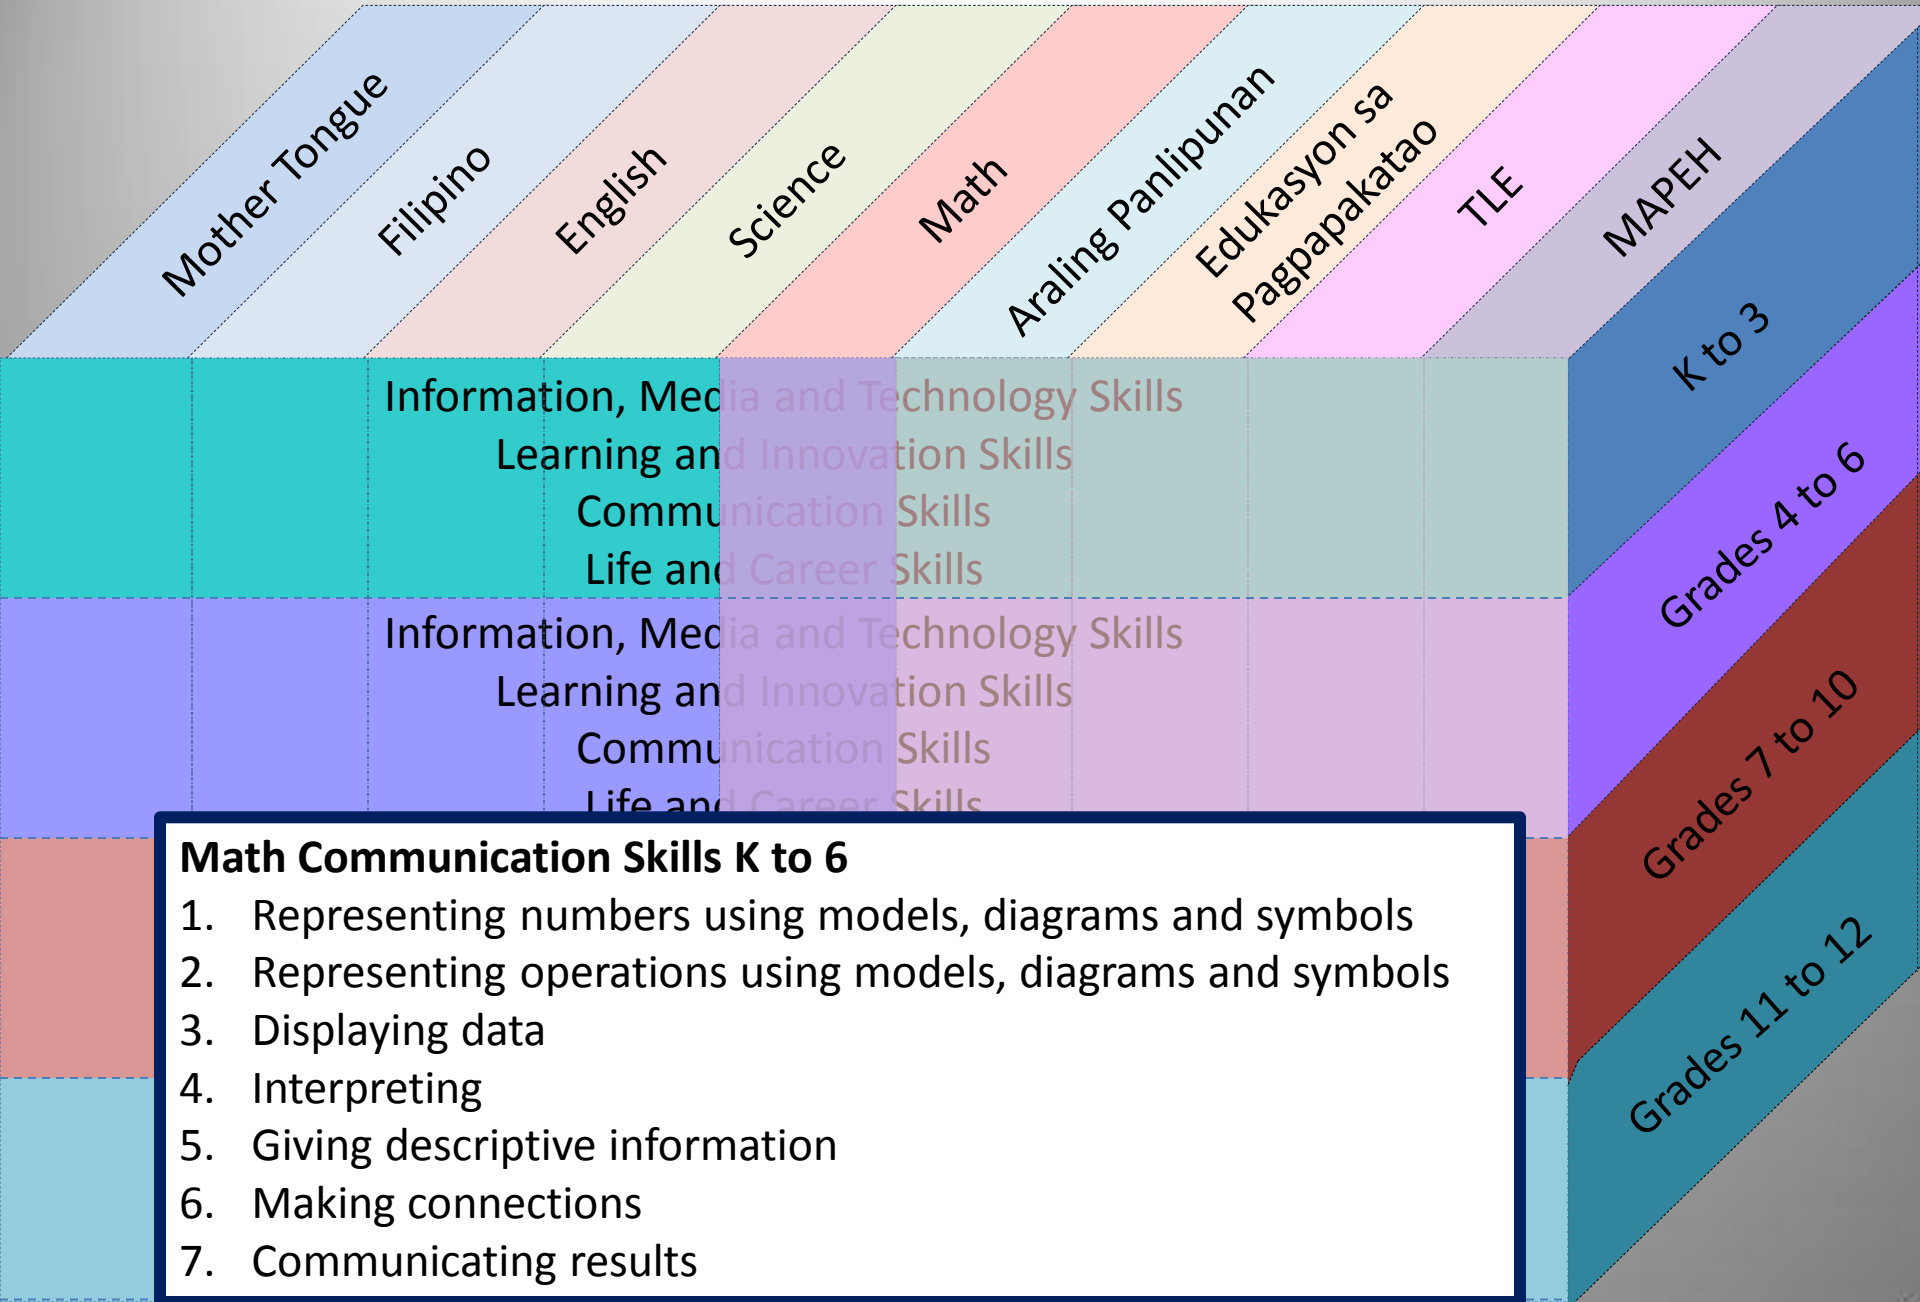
Mother Tongue
Filipino
English
Science
Math
Araling Panlipunan
Edukasyon sa Pagpapakatao
TLE
MAPEH

K to 3
Grades 4 to 6
Grades 7 to 10
Grades 11 to 12

Information, Media and Technology Skills
Learning and Innovation Skills
Communication Skills
Life and Career Skills

Information, Media and Technology Skills
Learning and Innovation Skills
Communication Skills
Life and Career Skills

**Math Communication Skills K to 6**
1. Representing numbers using models, diagrams and symbols
2. Representing operations using models, diagrams and symbols
3. Displaying data
4. Interpreting
5. Giving descriptive information
6. Making connections
7. Communicating results